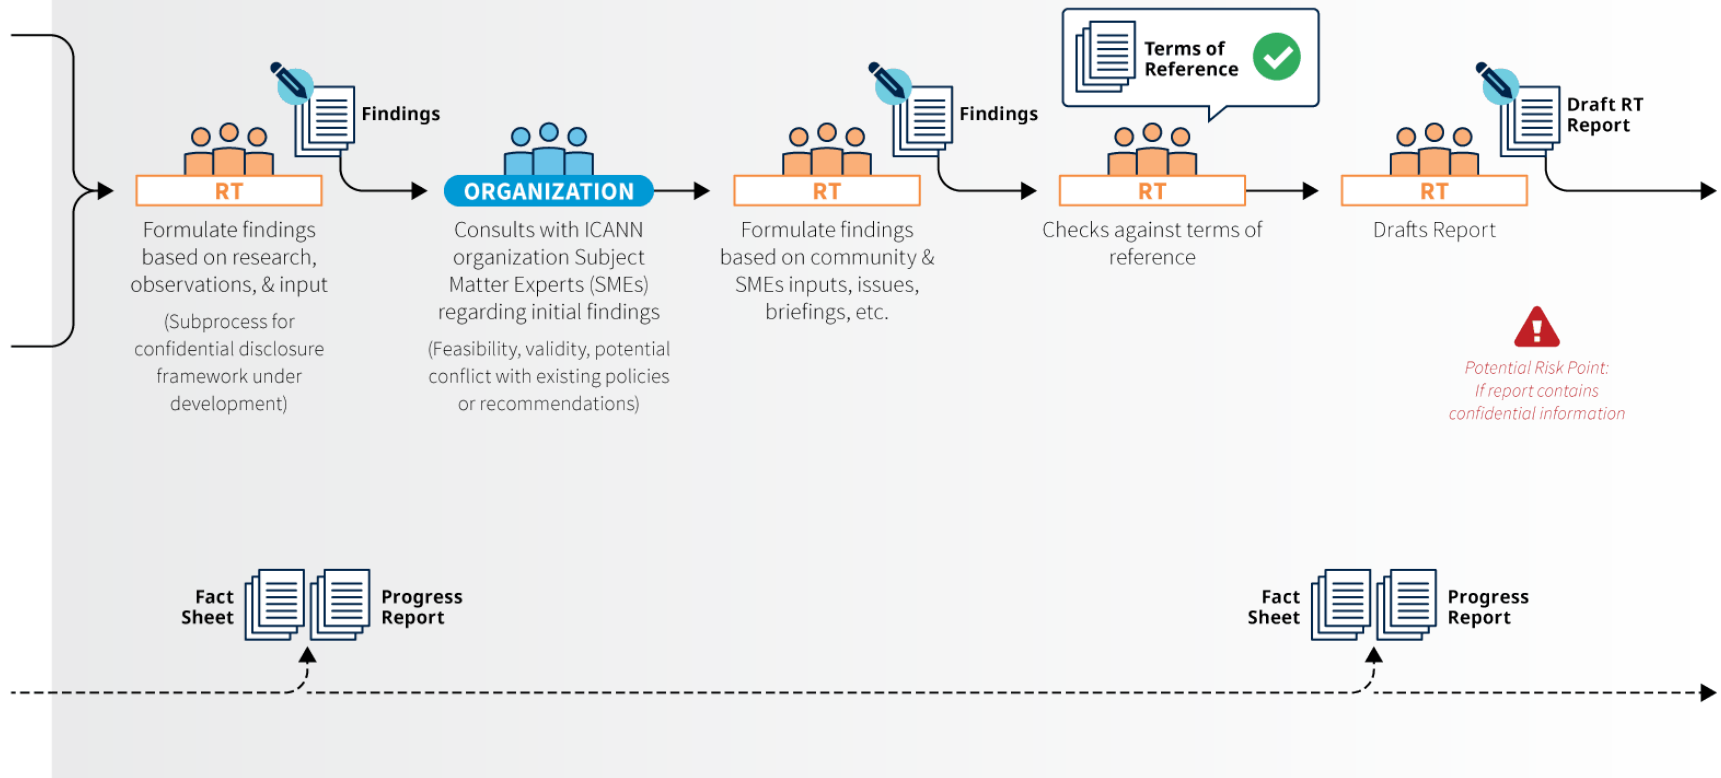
Findings

RT

Formulate findings based on research, observations, & input

(Subprocess for confidential disclosure framework under development)

ORGANIZATION

Consults with ICANN organization Subject Matter Experts (SMEs) regarding initial findings

(Feasibility, validity, potential conflict with existing policies or recommendations)

Findings

RT

Formulate findings based on community & SMEs inputs, issues, briefings, etc.

Terms of Reference

RT

Checks against terms of reference

Draft RT Report

RT

Drafts Report

Potential Risk Point: If report contains confidential information

Fact Sheet

Progress Report

Fact Sheet

Progress Report